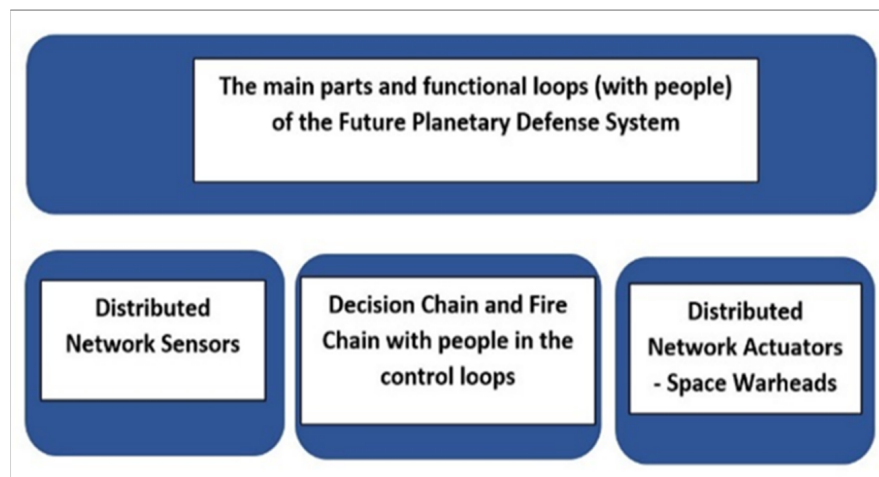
The main parts and functional loops (with people) of the Future Planetary Defense System

Distributed Network Sensors

Decision Chain and Fire Chain with people in the control loops

Distributed Network Actuators - Space Warheads